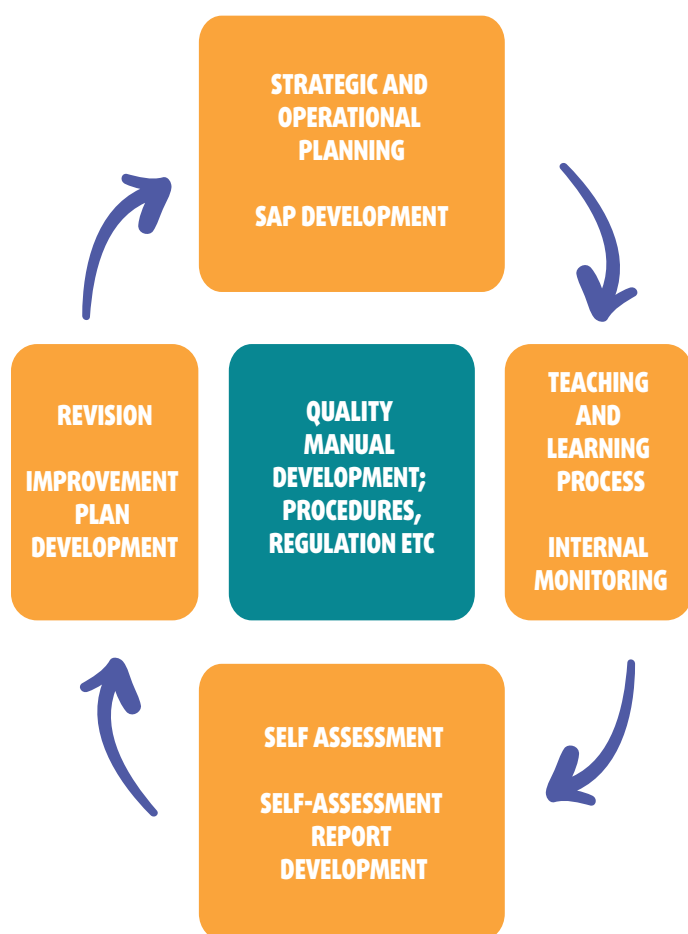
STRATEGIC AND OPERATIONAL PLANNING

SAP DEVELOPMENT

REVISION

IMPROVEMENT PLAN DEVELOPMENT

QUALITY MANUAL DEVELOPMENT; PROCEDURES, REGULATION ETC

TEACHING AND LEARNING PROCESS

INTERNAL MONITORING

SELF ASSESSMENT

SELF-ASSESSMENT REPORT DEVELOPMENT